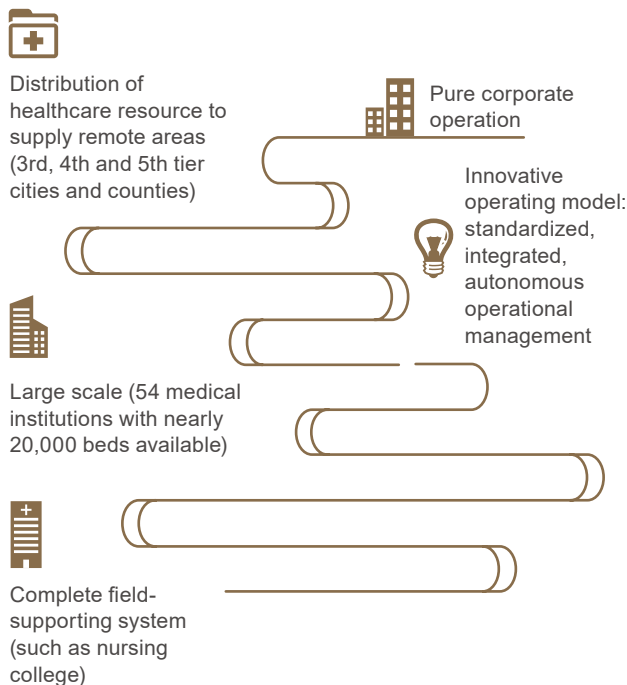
Distribution of healthcare resource to supply remote areas (3rd, 4th and 5th tier cities and counties)

Pure corporate operation

Innovative operating model: standardized, integrated, autonomous operational management

Large scale (54 medical institutions with nearly 20,000 beds available)

Complete field-supporting system (such as nursing college)